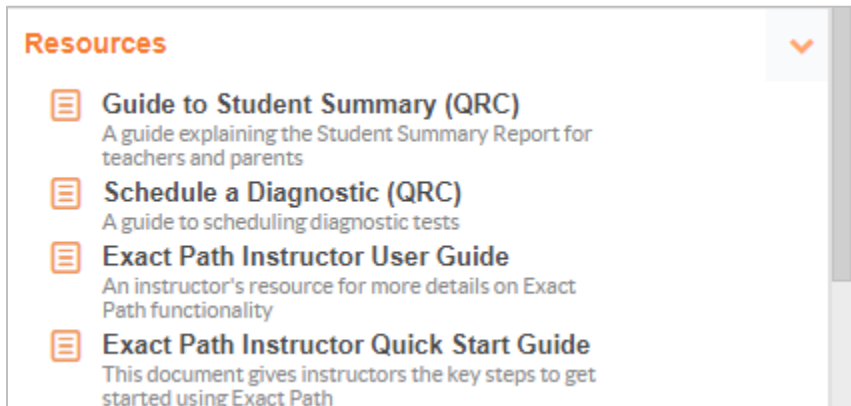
Resources

Guide to Student Summary (QRC)
A guide explaining the Student Summary Report for teachers and parents

Schedule a Diagnostic (QRC)
A guide to scheduling diagnostic tests

Exact Path Instructor User Guide
An instructor's resource for more details on Exact Path functionality

Exact Path Instructor Quick Start Guide
This document gives instructors the key steps to get started using Exact Path